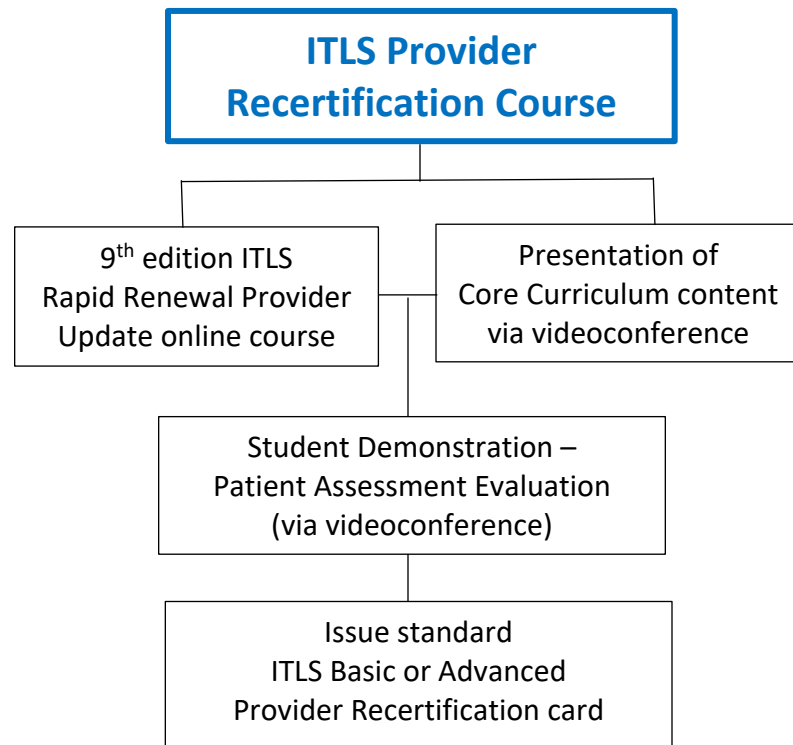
ITLS Provider Recertification Course

9$^{th}$ edition ITLS Rapid Renewal Provider Update online course

Presentation of Core Curriculum content via videoconference

Student Demonstration – Patient Assessment Evaluation (via videoconference)

Issue standard ITLS Basic or Advanced Provider Recertification card